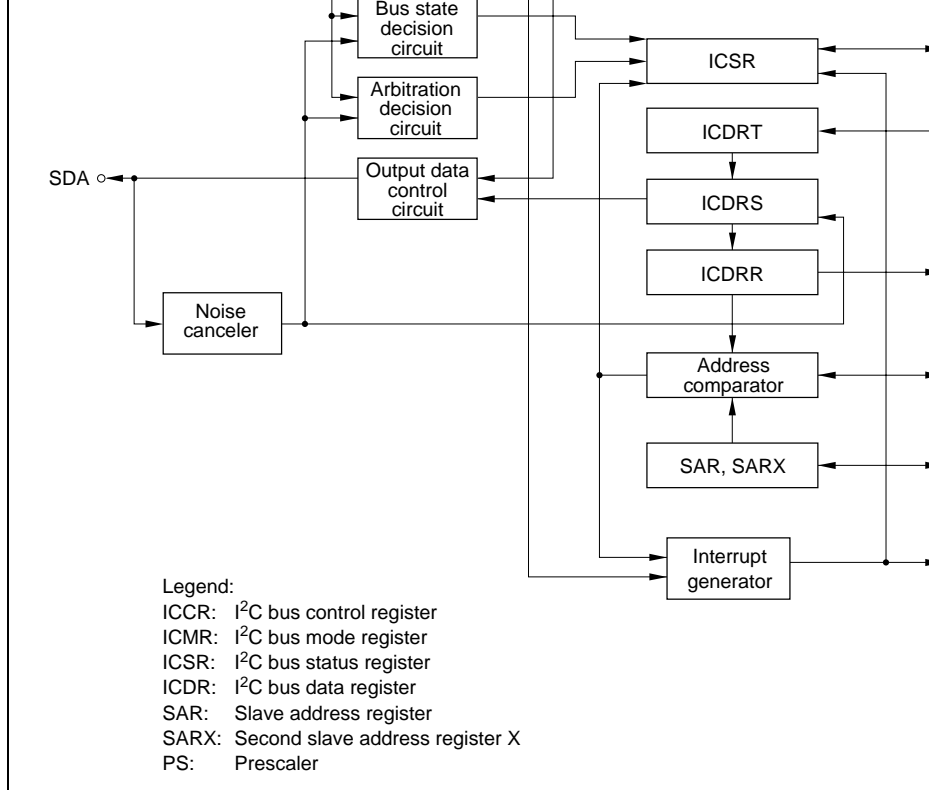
Bus state decision circuit

ICSR

Arbitration decision circuit

ICDRT

SDA

Output data control circuit

ICDRS

ICDRR

Noise canceler

Address comparator

SAR, SARX

Interrupt generator

Legend:
ICCR: I$^2$C bus control register
ICMR: I$^2$C bus mode register
ICSR: I$^2$C bus status register
ICDR: I$^2$C bus data register
SAR: Slave address register
SARX: Second slave address register X
PS: Prescaler